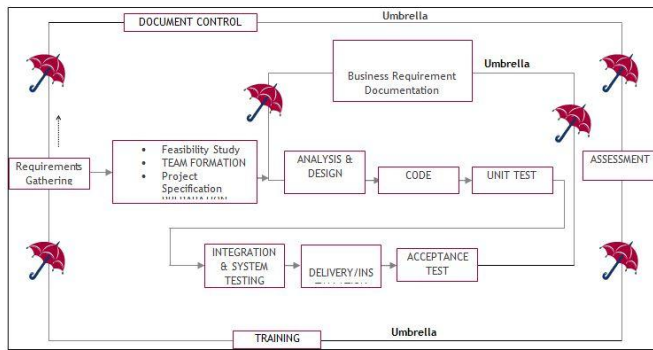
DOCUMENT CONTROL

Umbrella

Business Requirement Documentation

Umbrella

Requirements Gathering

- Feasibility Study
- TEAM FORMATION
- Project Specification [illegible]

ANALYSIS & DESIGN

CODE

UNIT TEST

ASSESSMENT

INTEGRATION & SYSTEM TESTING

DELIVERY/INS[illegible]

ACCEPTANCE TEST

TRAINING

Umbrella